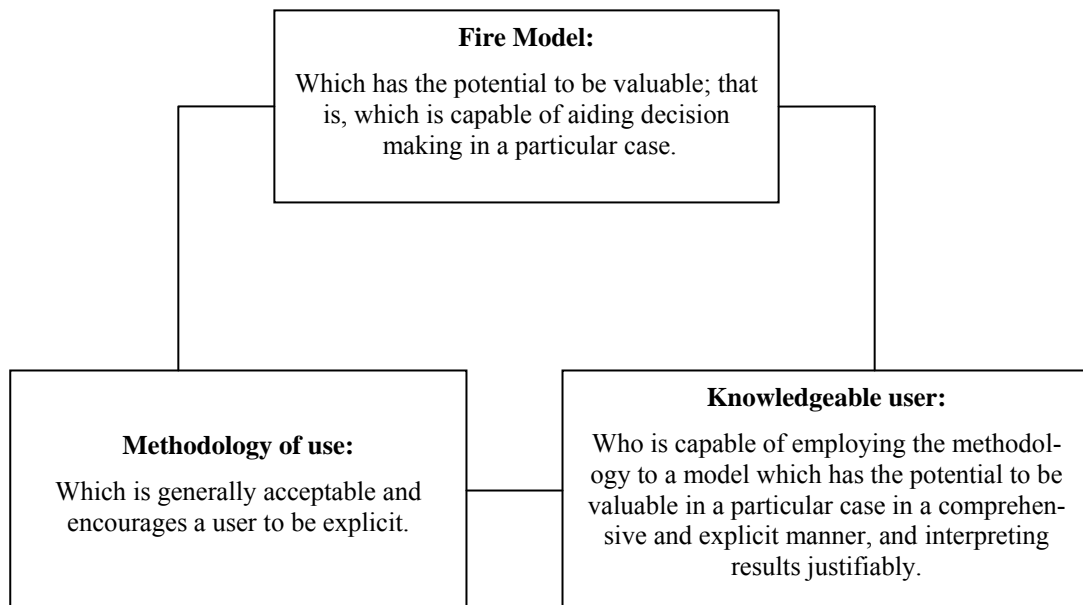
**Fire Model:**

Which has the potential to be valuable; that is, which is capable of aiding decision making in a particular case.

**Methodology of use:**

Which is generally acceptable and encourages a user to be explicit.

**Knowledgeable user:**

Who is capable of employing the methodology to a model which has the potential to be valuable in a particular case in a comprehensive and explicit manner, and interpreting results justifiably.